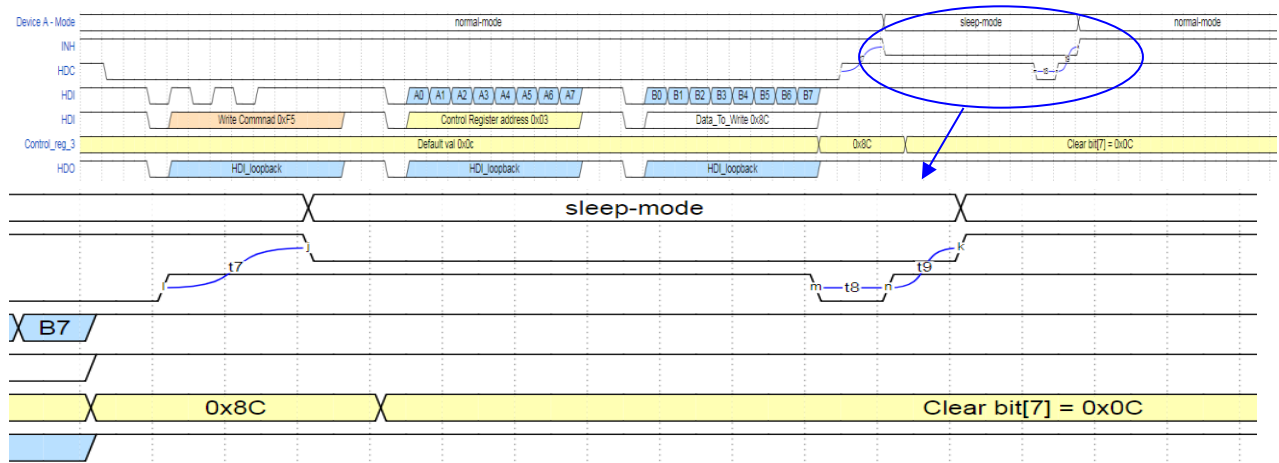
Device A - Mode
normal-mode
sleep-mode
normal-mode
INH
HDC
HDI
A0 A1 A2 A3 A4 A5 A6 A7
B0 B1 B2 B3 B4 B5 B6 B7
HDI
Write Commnad 0xF5
Control Register address 0x03
Data_To_Write 0x8C
Control_reg_3
Default val 0x0c
0x8C
Clear bit[7] = 0x0C
HDO
HDI_loopback
HDI_loopback
HDI_loopback

sleep-mode
j
t7
k
t9
l
m
t8
n
B7
0x8C
Clear bit[7] = 0x0C